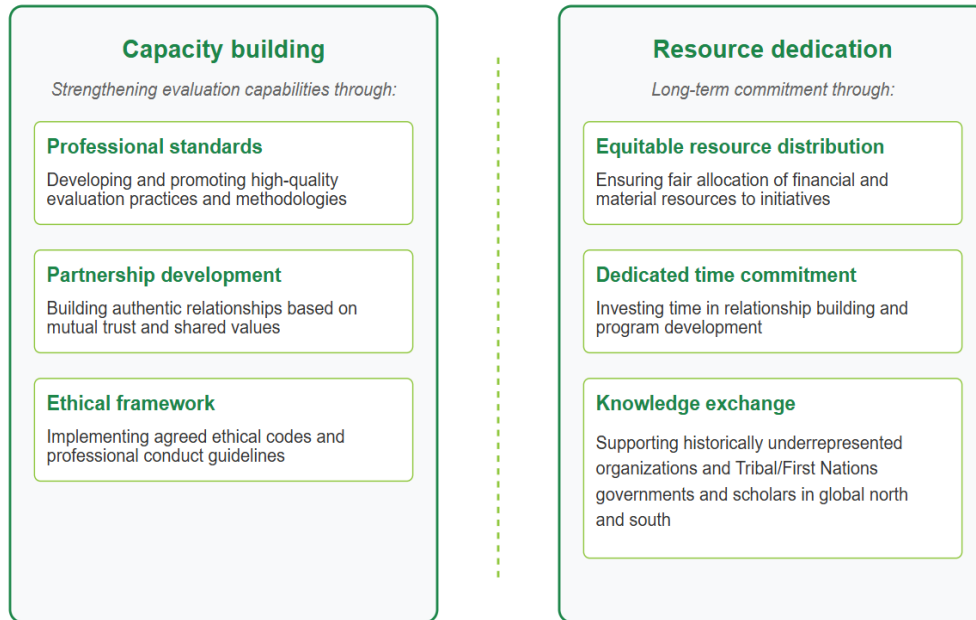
Capacity building

Strengthening evaluation capabilities through:

Professional standards

Developing and promoting high-quality evaluation practices and methodologies

Partnership development

Building authentic relationships based on mutual trust and shared values

Ethical framework

Implementing agreed ethical codes and professional conduct guidelines

Resource dedication

Long-term commitment through:

Equitable resource distribution

Ensuring fair allocation of financial and material resources to initiatives

Dedicated time commitment

Investing time in relationship building and program development

Knowledge exchange

Supporting historically underrepresented organizations and Tribal/First Nations governments and scholars in global north and south